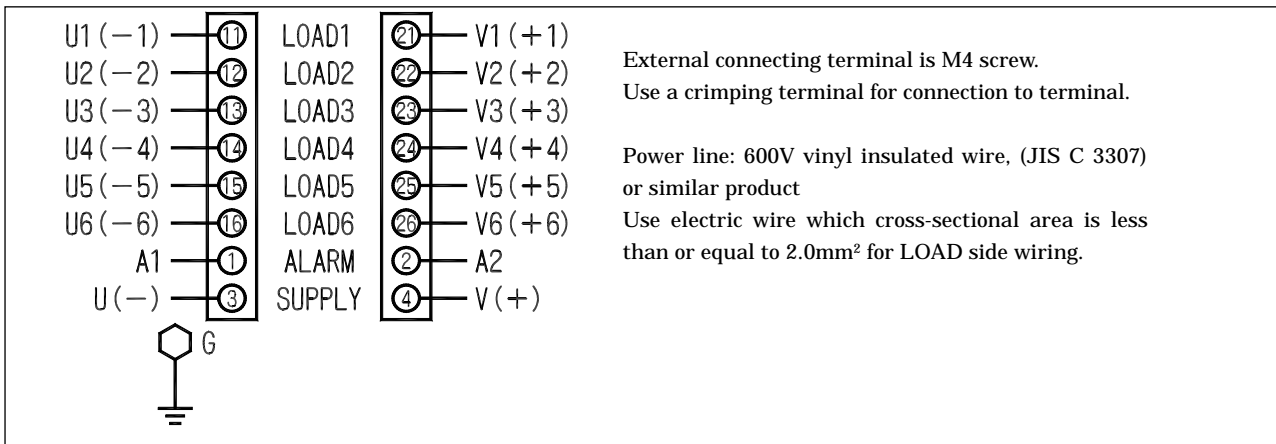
U1 (−1) 11 LOAD1 21 V1 (+1)
U2 (−2) 12 LOAD2 22 V2 (+2)
U3 (−3) 13 LOAD3 23 V3 (+3)
U4 (−4) 14 LOAD4 24 V4 (+4)
U5 (−5) 15 LOAD5 25 V5 (+5)
U6 (−6) 16 LOAD6 26 V6 (+6)
A1 1 ALARM 2 A2
U (−) 3 SUPPLY 4 V (+)
G

External connecting terminal is M4 screw.
Use a crimping terminal for connection to terminal.

Power line: 600V vinyl insulated wire, (JIS C 3307) or similar product
Use electric wire which cross-sectional area is less than or equal to 2.0mm$^2$ for LOAD side wiring.